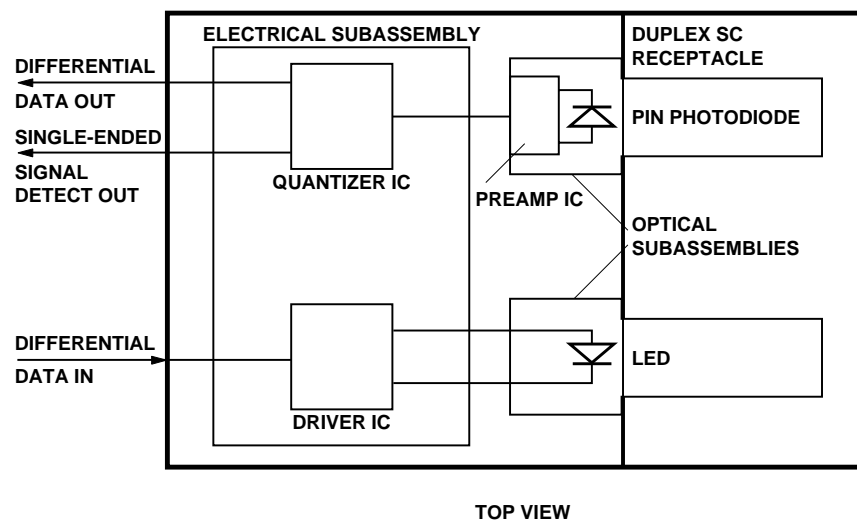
ELECTRICAL SUBASSEMBLY

DUPLEX SC RECEPTACLE

DIFFERENTIAL DATA OUT

SINGLE-ENDED SIGNAL DETECT OUT

QUANTIZER IC

PREAMP IC

PIN PHOTODIODE

OPTICAL SUBASSEMBLIES

DIFFERENTIAL DATA IN

DRIVER IC

LED

TOP VIEW